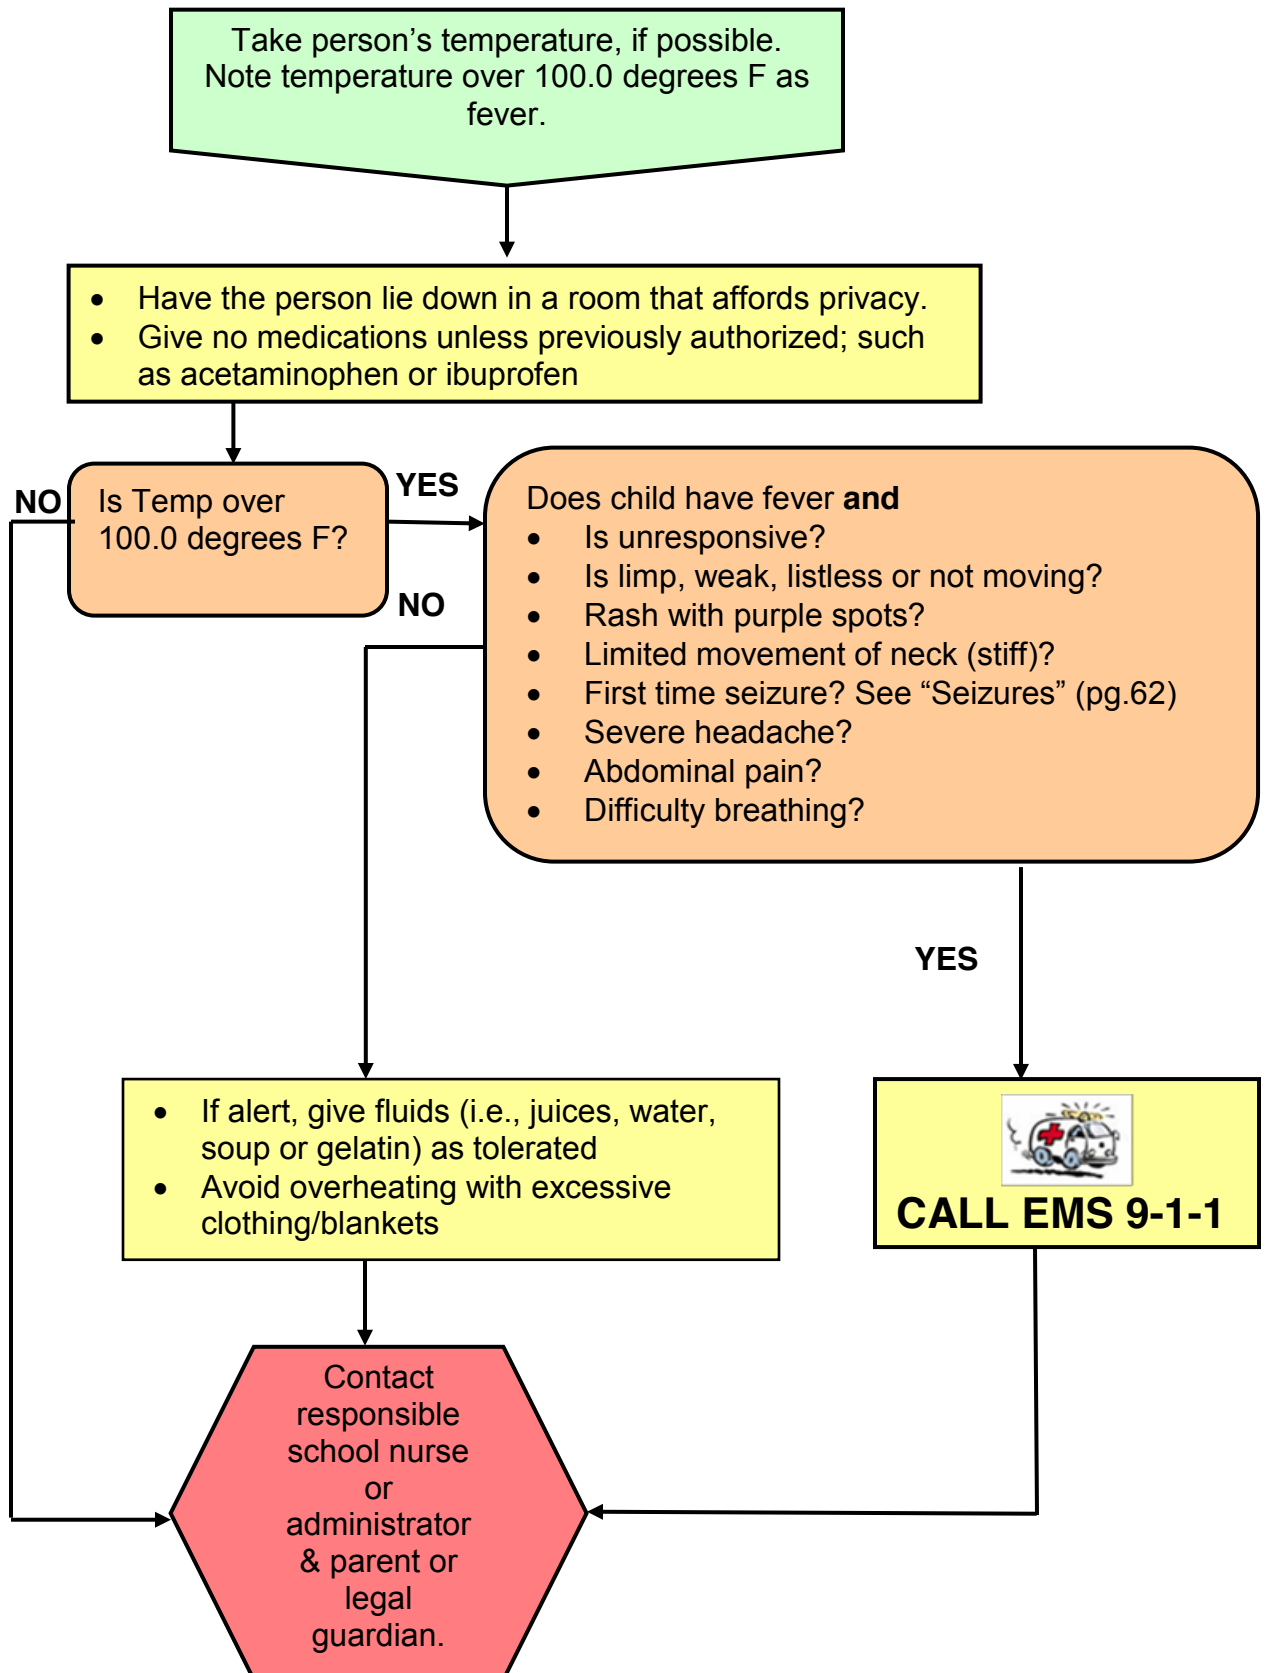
Take person's temperature, if possible. Note temperature over 100.0 degrees F as fever.

- Have the person lie down in a room that affords privacy.
- Give no medications unless previously authorized; such as acetaminophen or ibuprofen

NO

Is Temp over 100.0 degrees F?

YES

NO

Does child have fever **and**
- Is unresponsive?
- Is limp, weak, listless or not moving?
- Rash with purple spots?
- Limited movement of neck (stiff)?
- First time seizure? See "Seizures" (pg.62)
- Severe headache?
- Abdominal pain?
- Difficulty breathing?

YES

- If alert, give fluids (i.e., juices, water, soup or gelatin) as tolerated
- Avoid overheating with excessive clothing/blankets

CALL EMS 9-1-1

Contact responsible school nurse or administrator & parent or legal guardian.